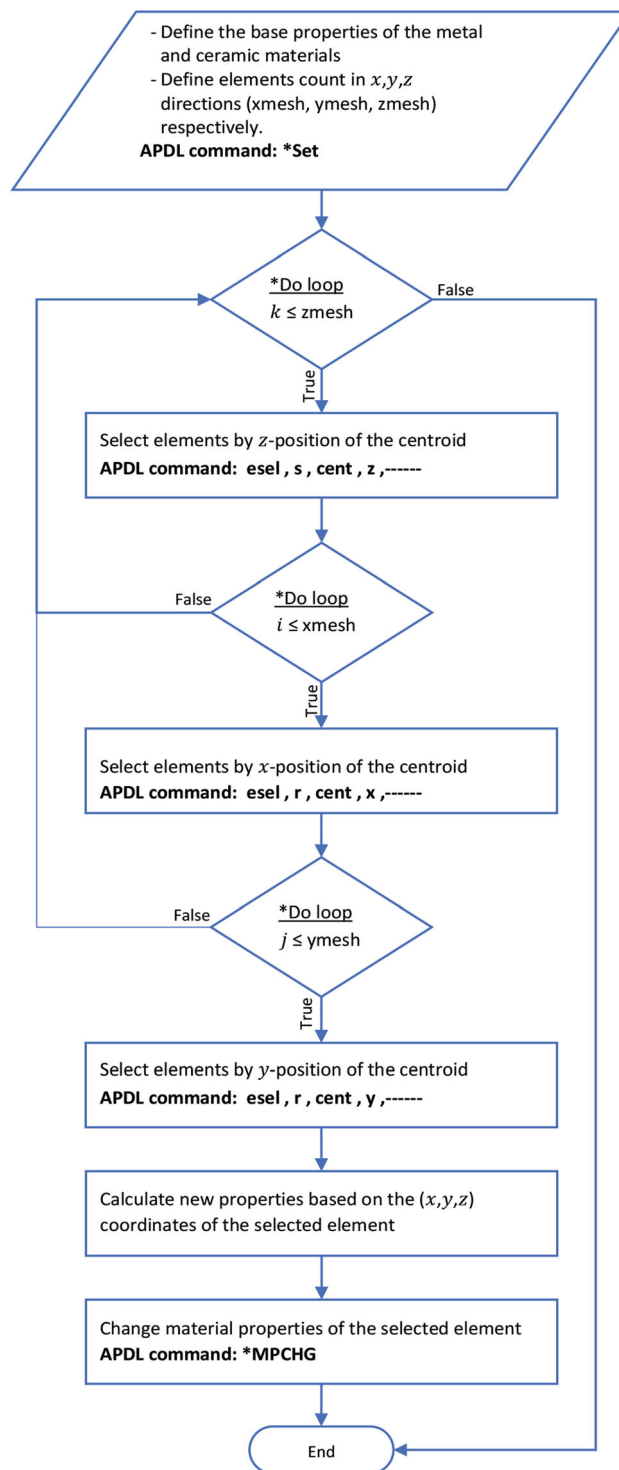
- Define the base properties of the metal and ceramic materials
- Define elements count in $x$,$y$,$z$ directions (xmesh, ymesh, zmesh) respectively.
**APDL command: *Set**

*Do loop
$k \leq$ zmesh

False

True

Select elements by $z$-position of the centroid
**APDL command: esel , s , cent , z ,------**

False

*Do loop
$i \leq$ xmesh

True

Select elements by $x$-position of the centroid
**APDL command: esel , r , cent , x ,------**

False

*Do loop
$j \leq$ ymesh

True

Select elements by $y$-position of the centroid
**APDL command: esel , r , cent , y ,------**

Calculate new properties based on the ($x$,$y$,$z$) coordinates of the selected element

Change material properties of the selected element
**APDL command: *MPCHG**

End